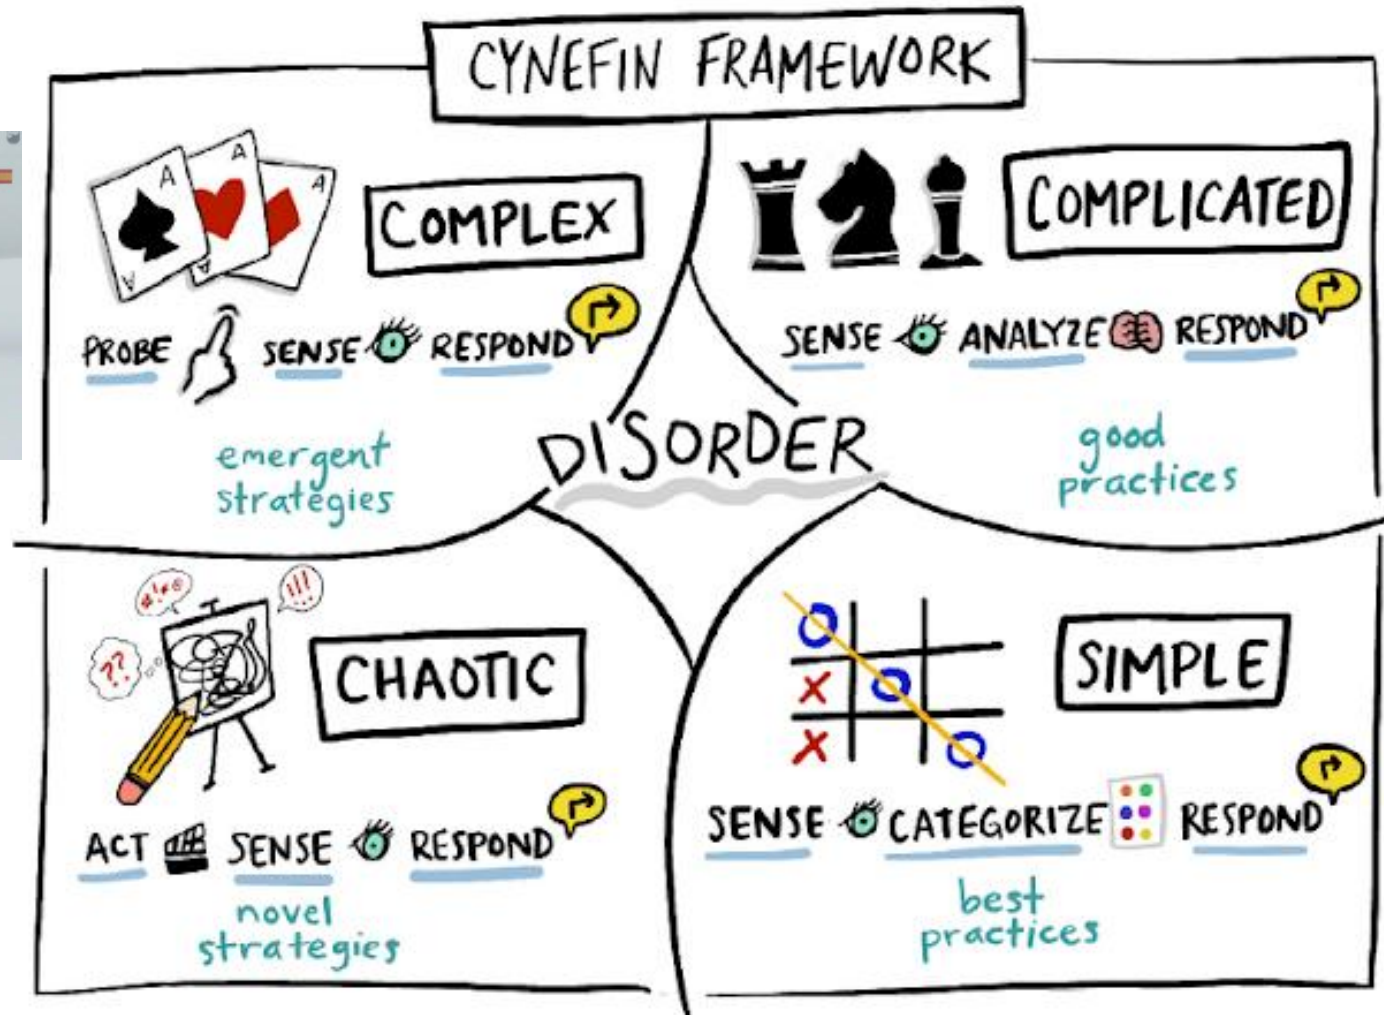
CYNEFIN FRAMEWORK

COMPLEX

PROBE SENSE RESPOND

emergent strategies

COMPLICATED

SENSE ANALYZE RESPOND

good practices

DISORDER

CHAOTIC

ACT SENSE RESPOND

novel strategies

SIMPLE

SENSE CATEGORIZE RESPOND

best practices